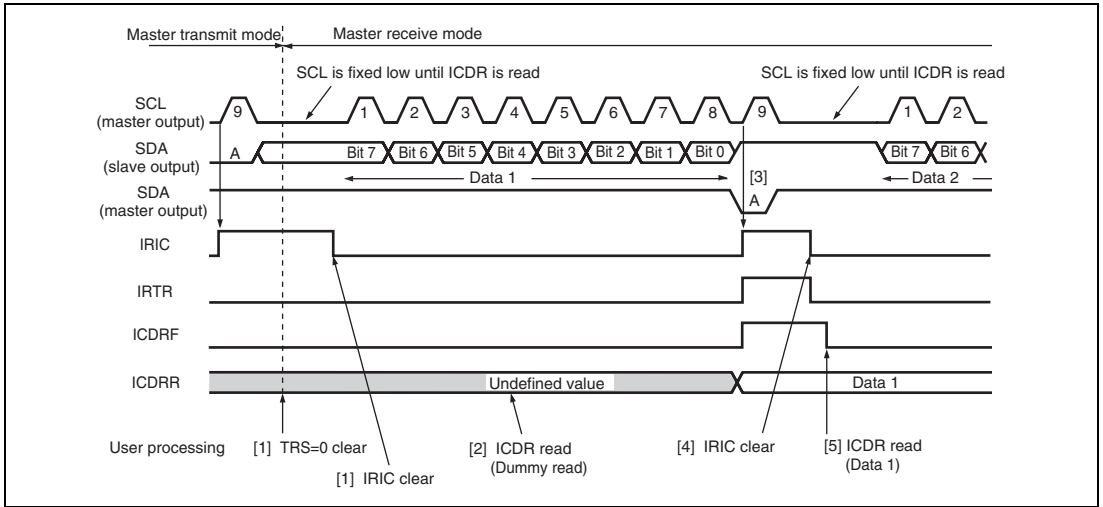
Master transmit mode

Master receive mode

SCL is fixed low until ICDR is read

SCL is fixed low until ICDR is read

SCL (master output)

9 1 2 3 4 5 6 7 8 9 1 2

SDA (slave output)

A

Bit 7 Bit 6 Bit 5 Bit 4 Bit 3 Bit 2 Bit 1 Bit 0

Bit 7 Bit 6

Data 1

[3]

Data 2

SDA (master output)

A

IRIC

IRTR

ICDRF

ICDRR

Undefined value

Data 1

User processing

[1] TRS=0 clear

[1] IRIC clear

[2] ICDR read (Dummy read)

[4] IRIC clear

[5] ICDR read (Data 1)